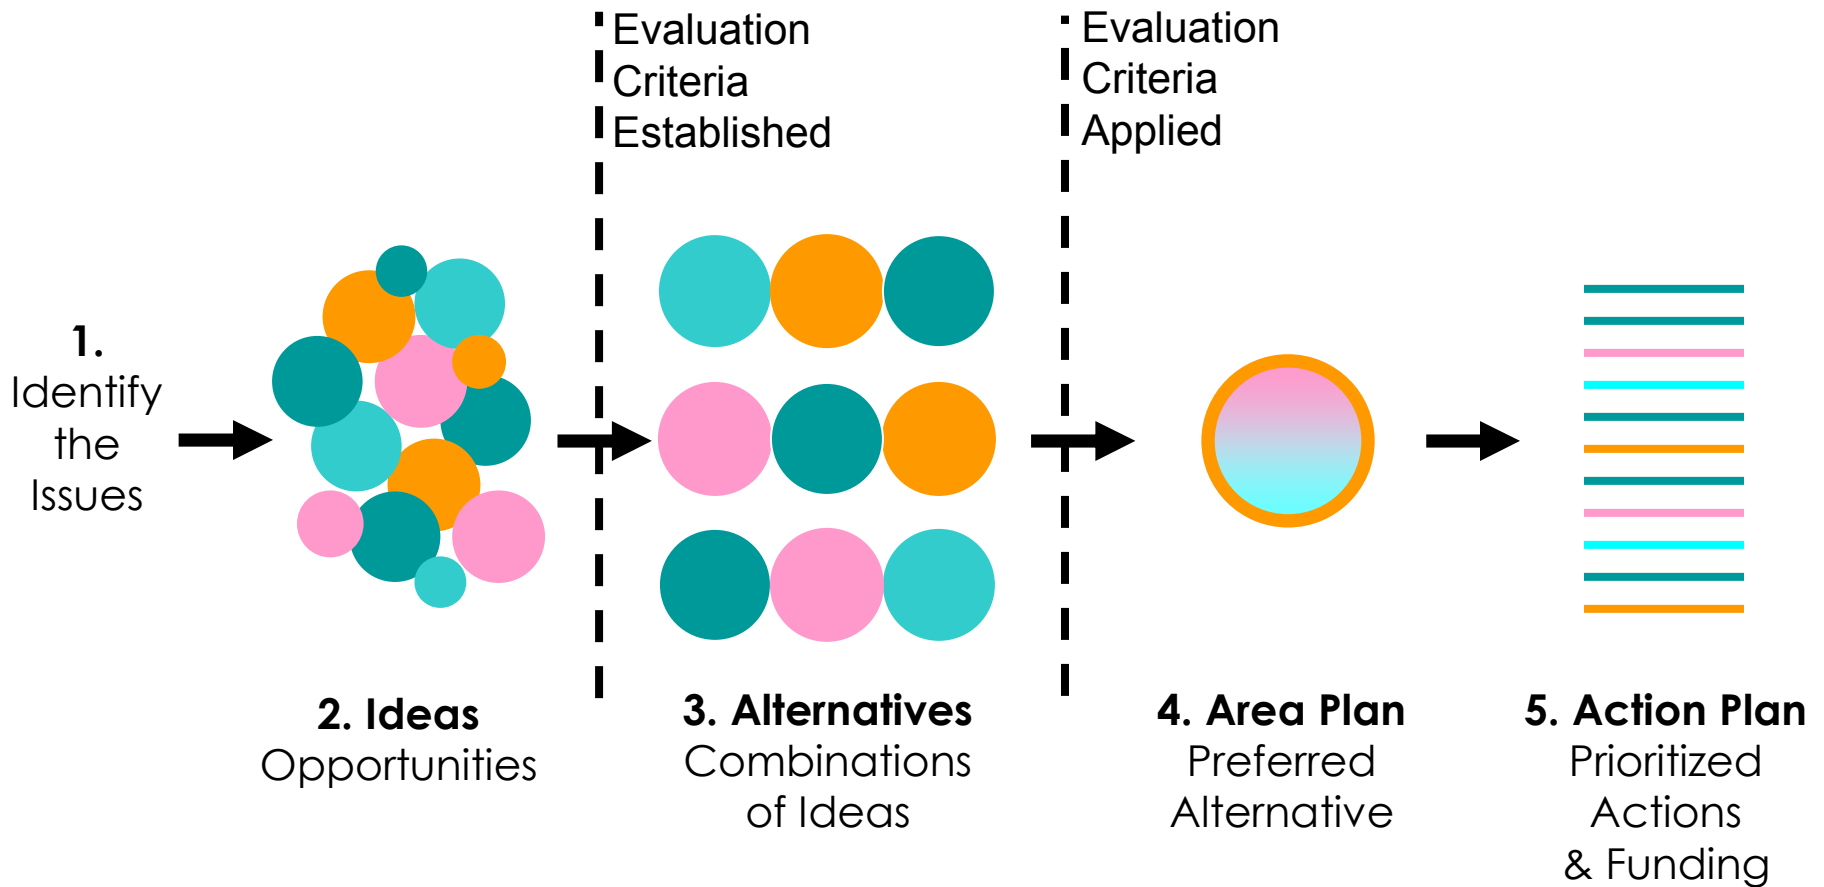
Evaluation Criteria Established

Evaluation Criteria Applied

1. Identify the Issues

2. Ideas
Opportunities

3. Alternatives
Combinations of Ideas

4. Area Plan
Preferred Alternative

5. Action Plan
Prioritized Actions & Funding